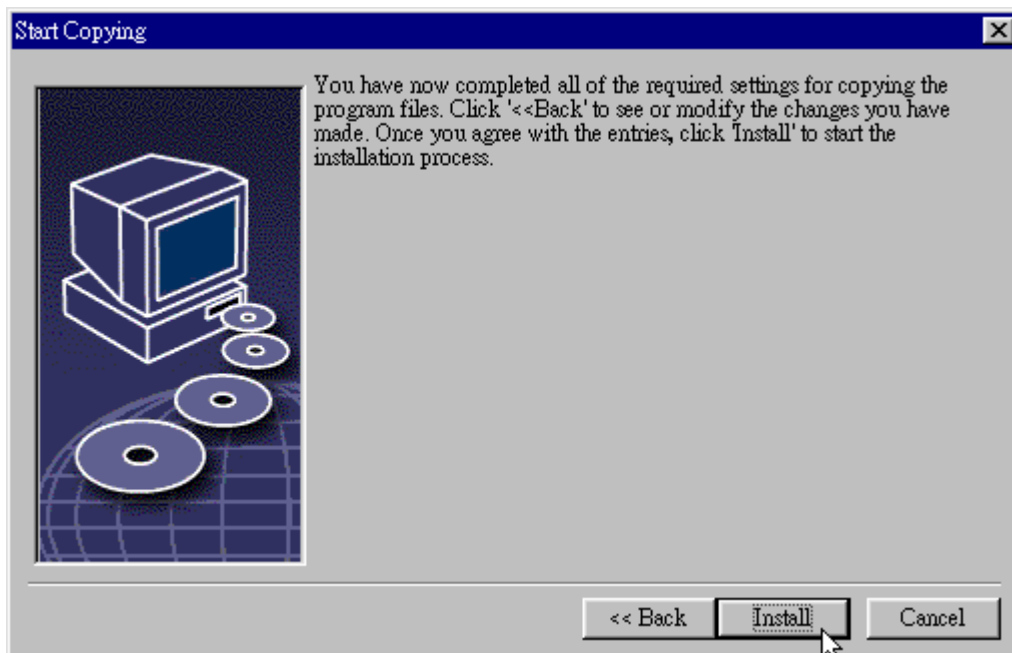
Start Copying

You have now completed all of the required settings for copying the program files. Click '<<Back' to see or modify the changes you have made. Once you agree with the entries, click 'Install' to start the installation process.

<< Back

Install

Cancel